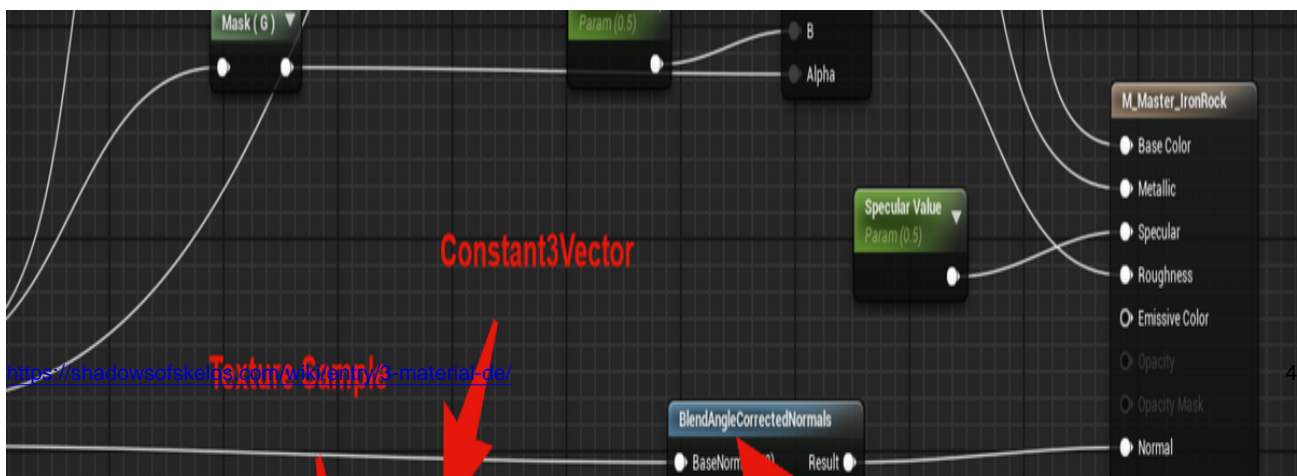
Mask ( G )

Param (0.5)

B

Alpha

M_Master_IronRock

Base Color

Metallic

Specular Value

Param (0.5)

Specular

Roughness

Constant3Vector

Emissive Color

Opacity

https://shadowsofskelos.com/wiki/entry/3-material-de/

Texture Sample

4

Opacity Mask

BlendAngleCorrectedNormals

Normal

BaseNorm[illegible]

Result